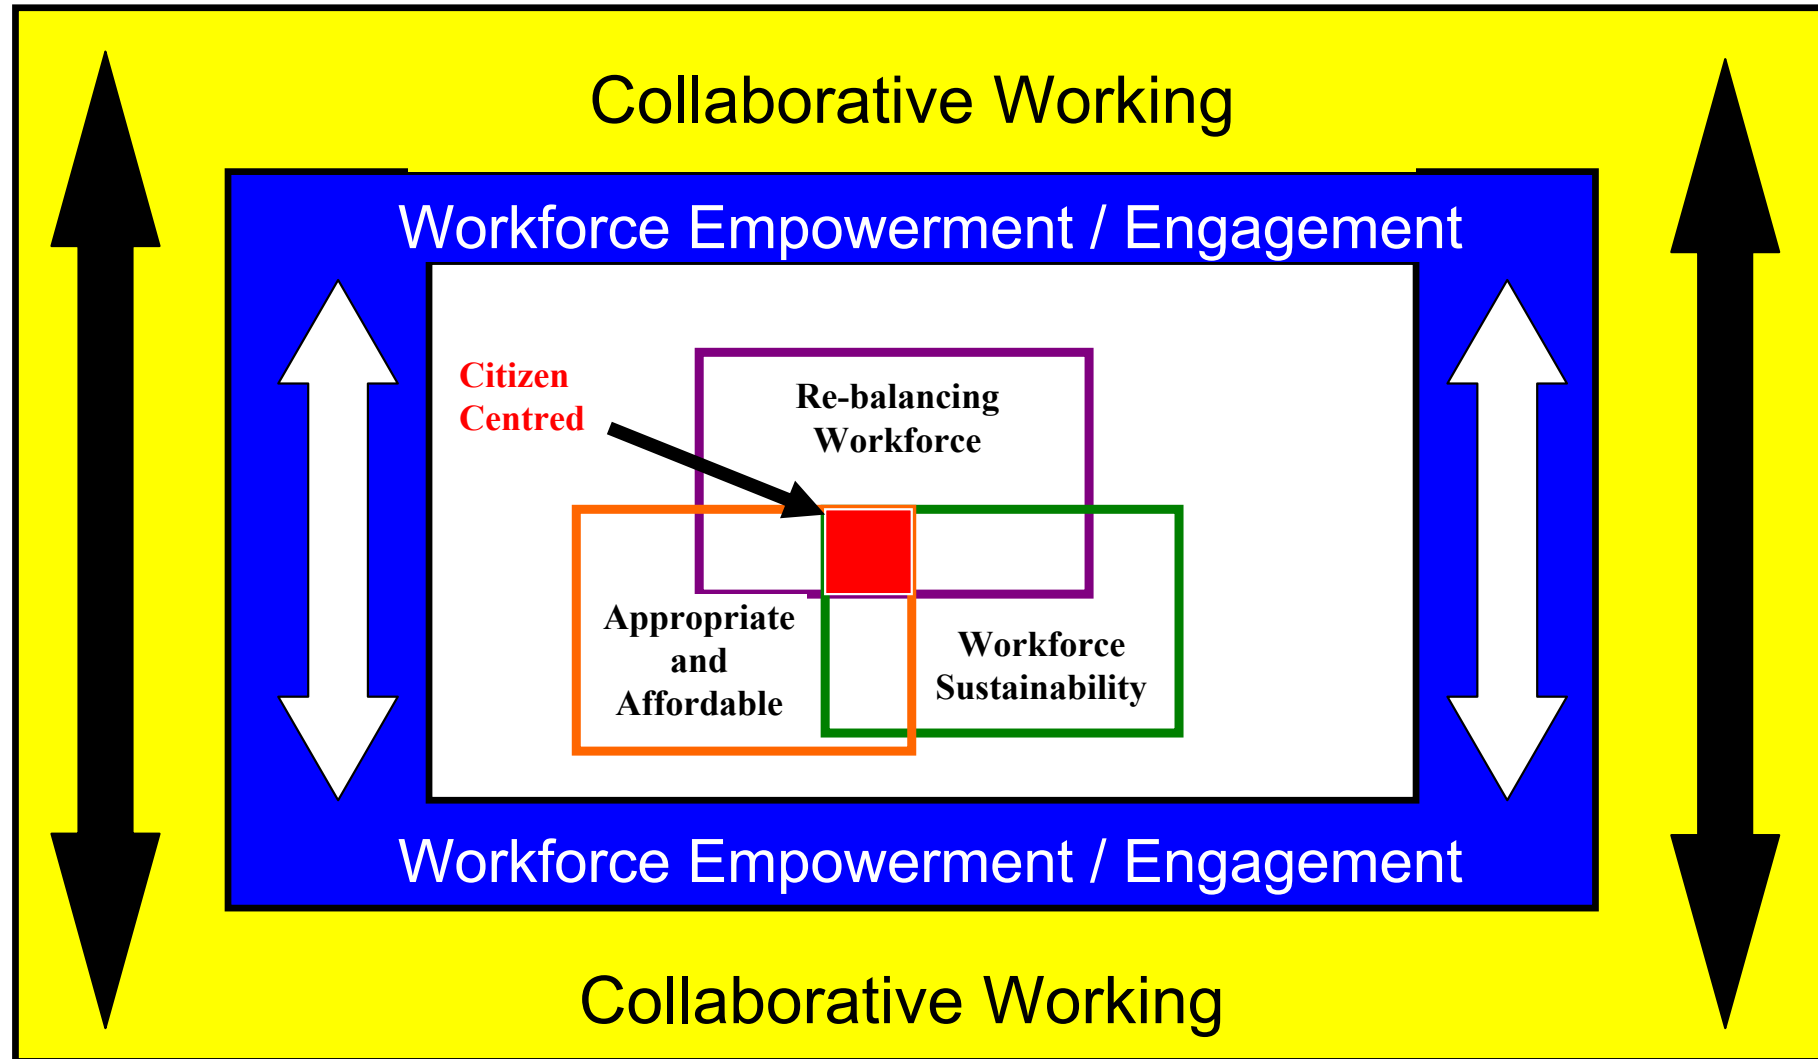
Collaborative Working

Workforce Empowerment / Engagement

Citizen Centred

Re-balancing Workforce

Appropriate and Affordable

Workforce Sustainability

Workforce Empowerment / Engagement

Collaborative Working